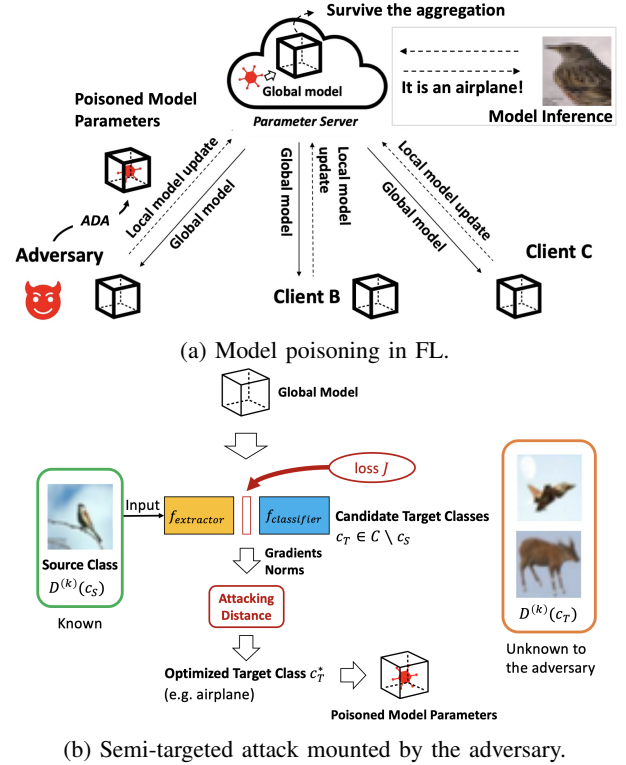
Survive the aggregation

Global model

Parameter Server

It is an airplane!

Model Inference

Poisoned Model Parameters

ADA

Adversary

Local model update

Global model

Global model

Local model update

Client B

Local model update

Global model

Client C

(a) Model poisoning in FL.

Global Model

loss $J$

Input

$f_{extractor}$

$f_{classifier}$

Candidate Target Classes

$c_T \in C \setminus c_S$

Source Class

$D^{(k)}(c_S)$

Known

Gradients Norms

Attacking Distance

Optimized Target Class $c_T^*$
(e.g. airplane)

Poisoned Model Parameters

$D^{(k)}(c_T)$

Unknown to the adversary

(b) Semi-targeted attack mounted by the adversary.